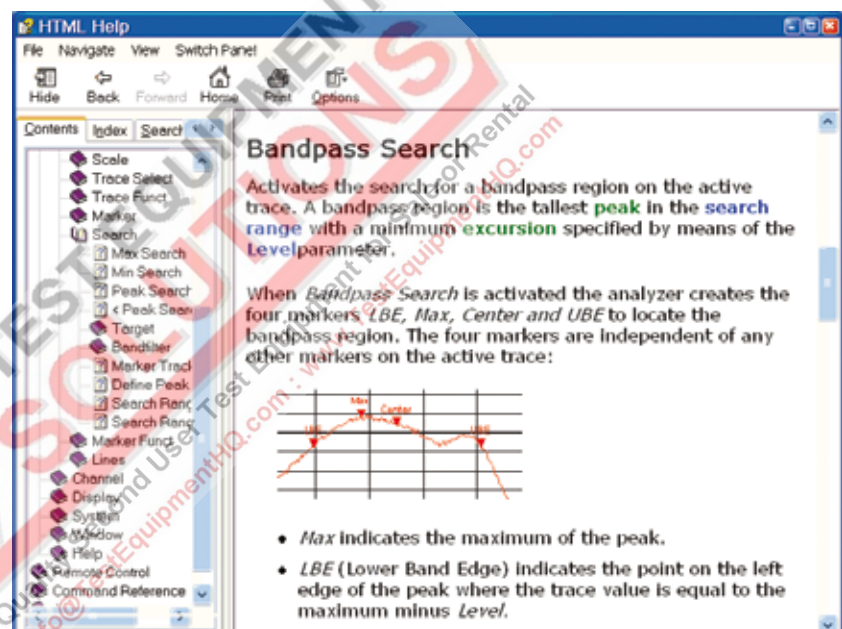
HTML Help

File Navigate View Switch Panel

Hide Back Forward Home Print Options

Contents Index Search

Scale
Trace Select
Trace Funct
Marker
Search
Max Search
Min Search
Peak Search
< Peak Search
Target
Bandfilter
Marker Track
Define Peak
Search Range
Search Range
Marker Funct
Lines
Channel
Display
System
Window
Help
Remote Control
Command Reference

Bandpass Search

Activates the search for a bandpass region on the active trace. A bandpass region is the tallest peak in the search range with a minimum excursion specified by means of the Levelparameter.

When Bandpass Search is activated the analyzer creates the four markers LBE, Max, Center and UBE to locate the bandpass region. The four markers are independent of any other markers on the active trace:

Max
Center
LBE
UBE

• Max indicates the maximum of the peak.

• LBE (Lower Band Edge) indicates the point on the left edge of the peak where the trace value is equal to the maximum minus Level.

TEST EQUIPMENT SOLUTIONS
Quality Second User Test Equipment for Sale or Rental
www.TestEquipmentHQ.com : www.TestEquipmentHQ.com
sales@TestEquipmentHQ.com